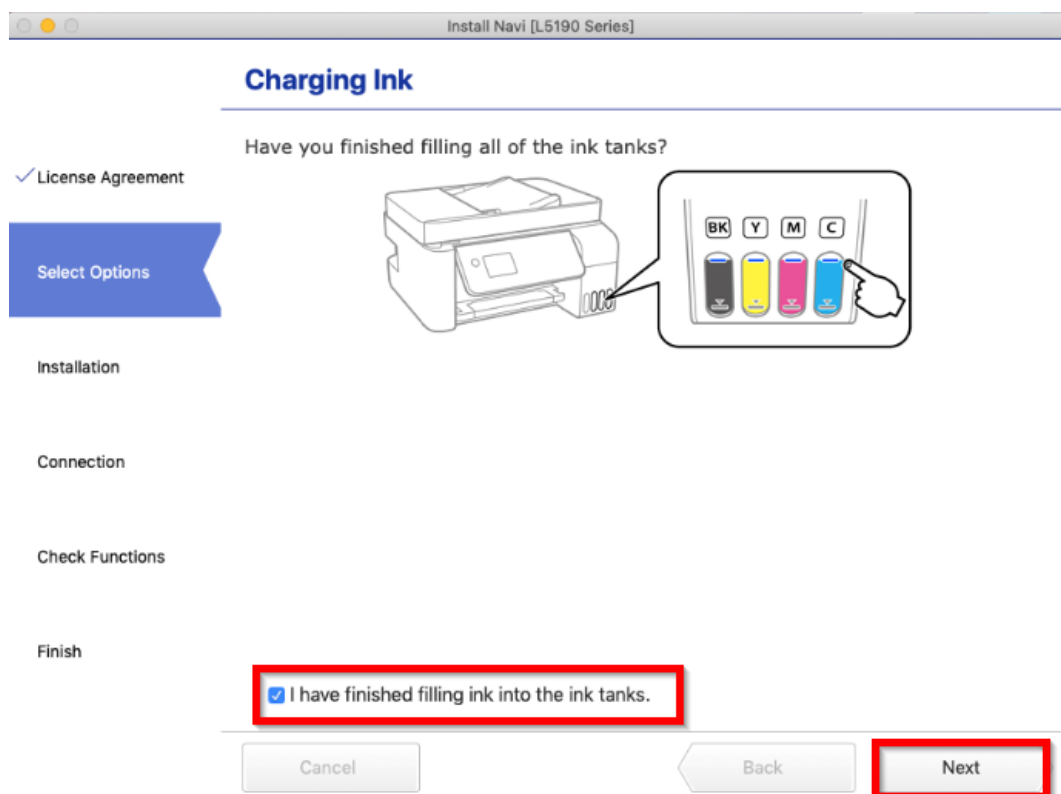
Install Navi [L5190 Series]

Charging Ink

License Agreement

Select Options

Installation

Connection

Check Functions

Finish

Have you finished filling all of the ink tanks?

BK Y M C

I have finished filling ink into the ink tanks.

Cancel

Back

Next